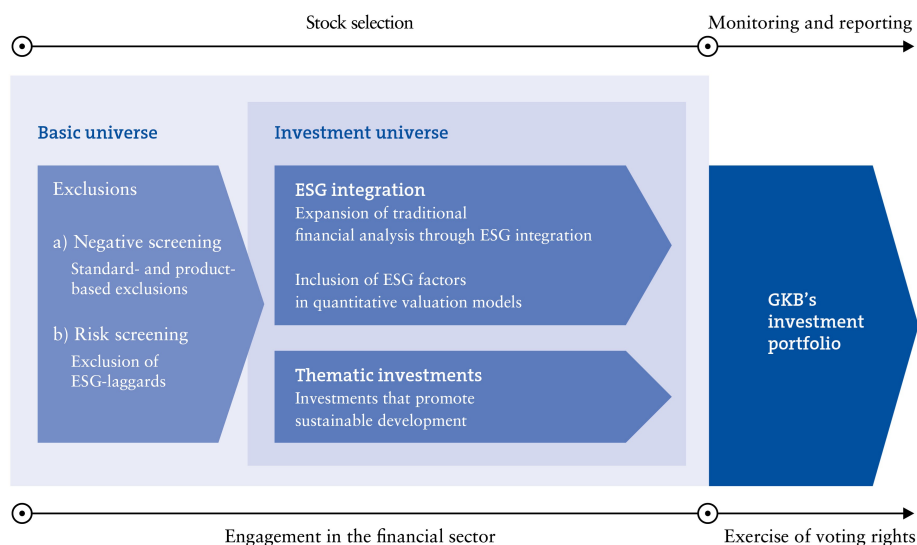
Stock selection

Monitoring and reporting

Basic universe

Exclusions

a) Negative screening
Standard- and product-based exclusions

b) Risk screening
Exclusion of ESG-laggards

Investment universe

ESG integration
Expansion of traditional financial analysis through ESG integration

Inclusion of ESG factors in quantitative valuation models

Thematic investments
Investments that promote sustainable development

GKB's investment portfolio

Engagement in the financial sector

Exercise of voting rights